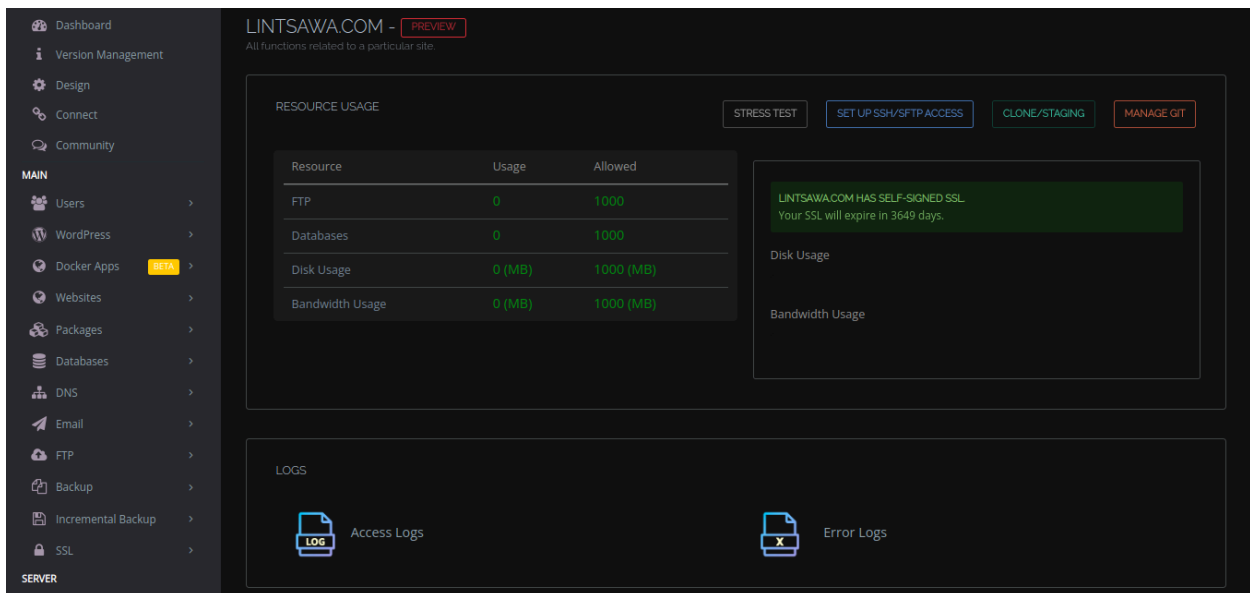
Dashboard
Version Management
Design
Connect
Community
MAIN
Users
WordPress
Docker Apps BETA
Websites
Packages
Databases
DNS
Email
FTP
Backup
Incremental Backup
SSL
SERVER

LINTSAWA.COM - PREVIEW
All functions related to a particular site.

RESOURCE USAGE

STRESS TEST
SET UP SSH/SFTP ACCESS
CLONE/STAGING
MANAGE GIT

| Resource | Usage | Allowed |
|---|---|---|
| FTP | 0 | 1000 |
| Databases | 0 | 1000 |
| Disk Usage | 0 (MB) | 1000 (MB) |
| Bandwidth Usage | 0 (MB) | 1000 (MB) |

LINTSAWA.COM HAS SELF-SIGNED SSL.
Your SSL will expire in 3649 days.

Disk Usage

Bandwidth Usage

LOGS

LOG
Access Logs

X
Error Logs